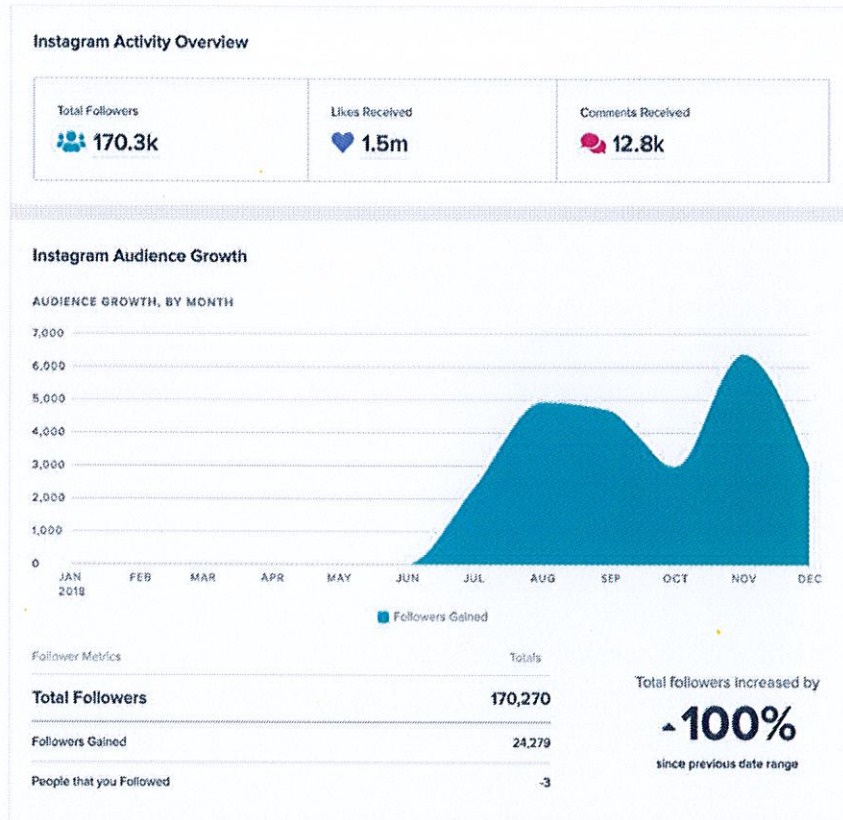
Instagram Activity Overview

| Total Followers | Likes Received | Comments Received |
|---|---|---|
| 170.3k | 1.5m | 12.8k |

Instagram Audience Growth

AUDIENCE GROWTH, BY MONTH

7,000
6,000
5,000
4,000
3,000
2,000
1,000
0

JAN 2018 FEB MAR APR MAY JUN JUL AUG SEP OCT NOV DEC

Followers Gained

| Follower Metrics | Totals |
|---|---|
| Total Followers | 170,270 |
| Followers Gained | 24,279 |
| People that you Followed | -3 |

Total followers increased by
▲100%
since previous date range